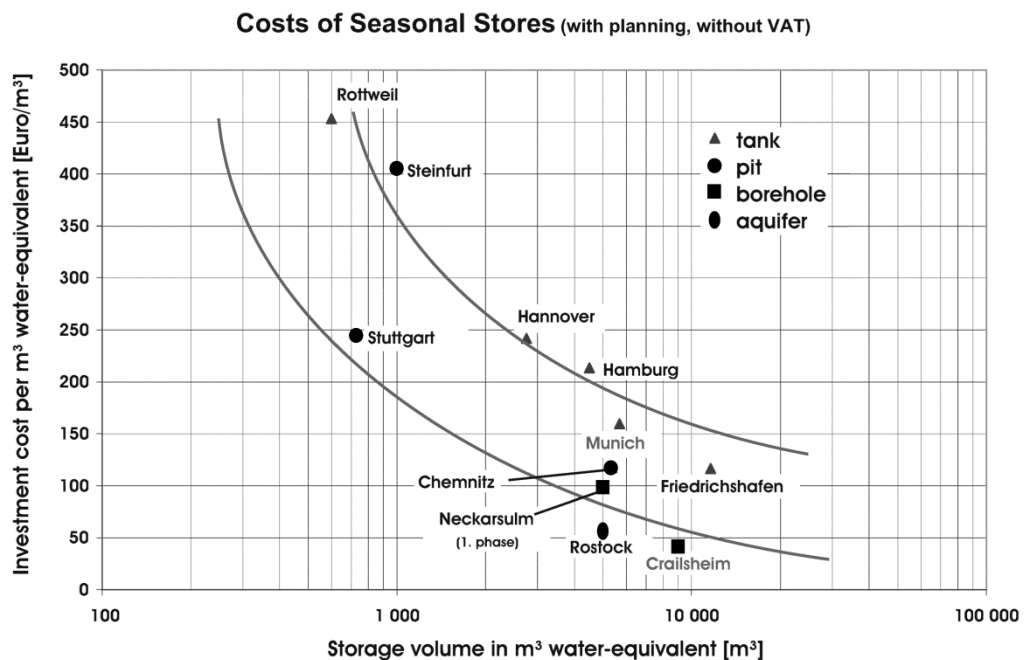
Costs of Seasonal Stores (with planning, without VAT)

Investment cost per m³ water-equivalent [Euro/m³]

500
450
400
350
300
250
200
150
100
50
0

Rottweil
Steinfurt
Stuttgart
Hannover
Hamburg
Munich
Chemnitz
Friedrichshafen
Neckarsulm
(1. phase)
Rostock
Crailsheim

tank
pit
borehole
aquifer

100
1 000
10 000
100 000

Storage volume in m³ water-equivalent [m³]